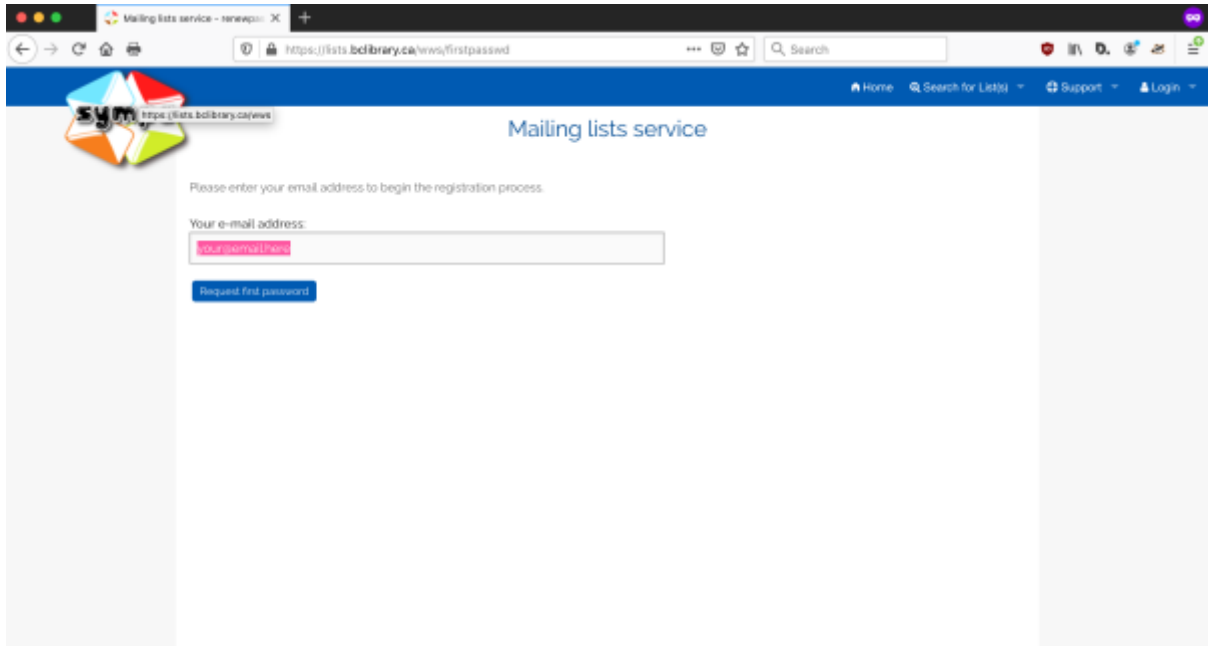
Mailing lists service - renewpa ×
+

https://lists.bclibrary.ca/wws/firstpasswd

Search

Home  Search for List(s)  Support  Login

sym
https://lists.bclibrary.ca/wws

Mailing lists service

Please enter your email address to begin the registration process.

Your e-mail address:

your@email.here

Request first password